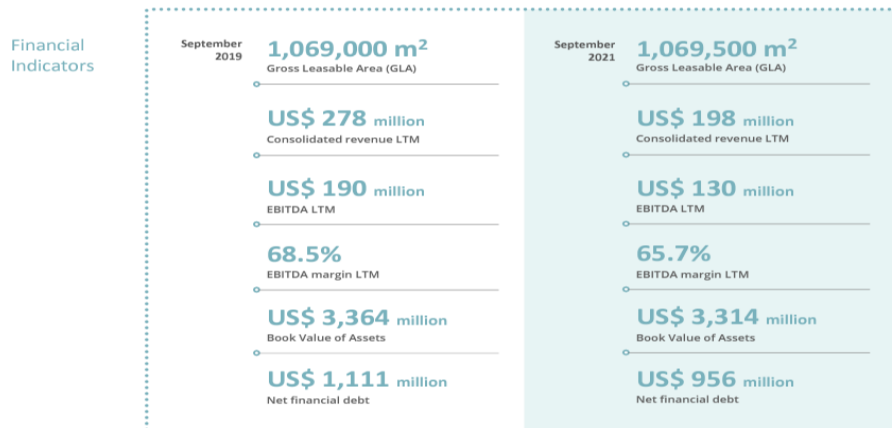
Financial Indicators

September 2019

1,069,000 m$^2$
Gross Leasable Area (GLA)

US$ 278 million
Consolidated revenue LTM

US$ 190 million
EBITDA LTM

68.5%
EBITDA margin LTM

US$ 3,364 million
Book Value of Assets

US$ 1,111 million
Net financial debt

September 2021

1,069,500 m$^2$
Gross Leasable Area (GLA)

US$ 198 million
Consolidated revenue LTM

US$ 130 million
EBITDA LTM

65.7%
EBITDA margin LTM

US$ 3,314 million
Book Value of Assets

US$ 956 million
Net financial debt